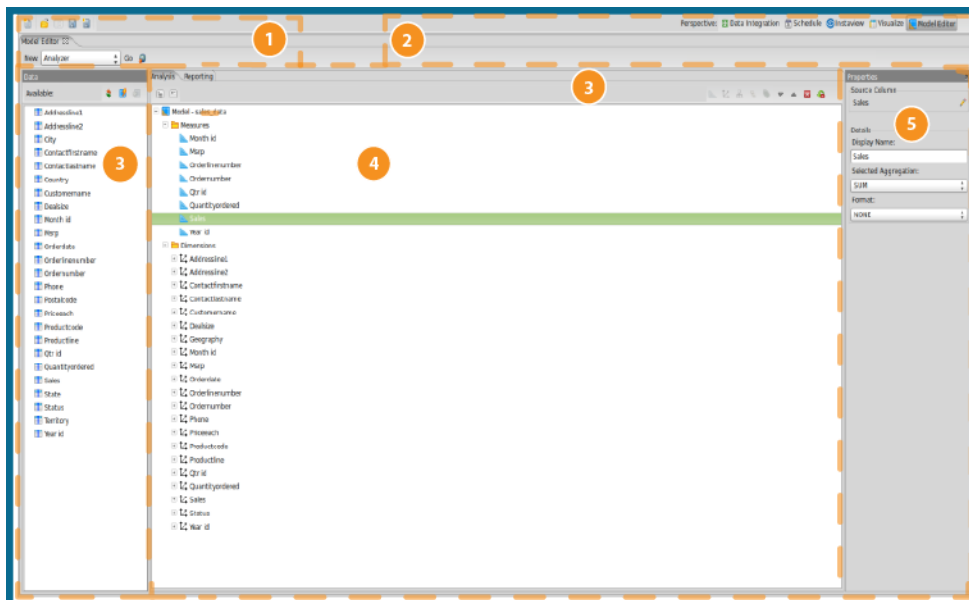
1

2

Perspective: Data Integration Schedule Instaview Visualize Model Editor

Model Editor

New Analyzer Go

Data

Available

Addressline1
Addressline2
City
Contactfirstname
Contactlastname
Country
Customername
Dealsize
Month id
Msrp
Orderdate
Orderlinenumber
Ordernumber
Phone
Postalcode
Priceeach
Productcode
Productline
Qtr id
Quantityordered
Sales
State
Status
Territory
Year id

3

Analysis Reporting

3

Model - sales data
Measures
Month id
Msrp
Orderlinenumber
Ordernumber
Qtr id
Quantityordered
Sales
Year id
Dimensions
Addressline1
Addressline2
Contactfirstname
Contactlastname
Customername
Dealsize
Geography
Month id
Msrp
Orderdate
Orderlinenumber
Ordernumber
Phone
Priceeach
Productcode
Productline
Qtr id
Quantityordered
Sales
Status
Year id

4

Properties

Source Column
Sales

5

Details
Display Name:
Sales
Selected Aggregation:
SUM
Format:
NONE